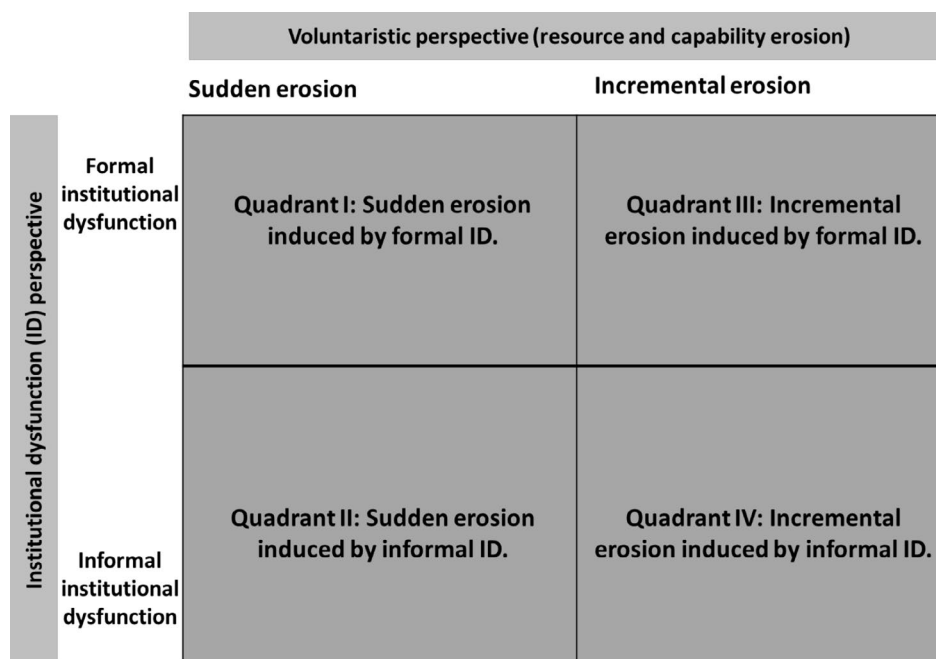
Voluntaristic perspective (resource and capability erosion)

Institutional dysfunction (ID) perspective

|  | Sudden erosion | Incremental erosion |
|---|---|---|
| Formal institutional dysfunction | Quadrant I: Sudden erosion induced by formal ID. | Quadrant III: Incremental erosion induced by formal ID. |
| Informal institutional dysfunction | Quadrant II: Sudden erosion induced by informal ID. | Quadrant IV: Incremental erosion induced by informal ID. |